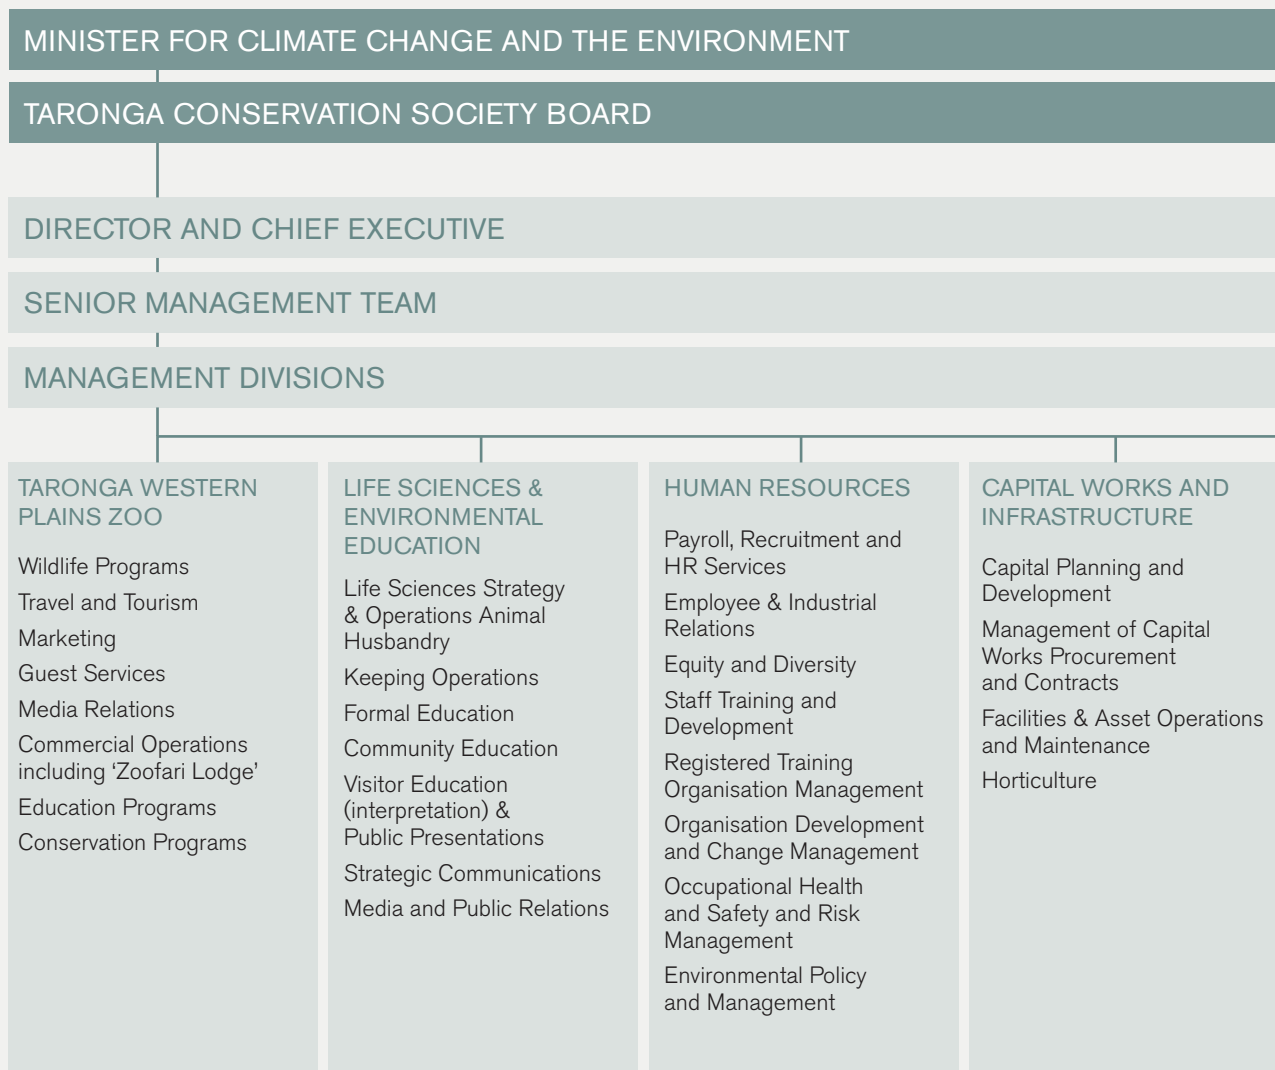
MINISTER FOR CLIMATE CHANGE AND THE ENVIRONMENT

TARONGA CONSERVATION SOCIETY BOARD

DIRECTOR AND CHIEF EXECUTIVE

SENIOR MANAGEMENT TEAM

MANAGEMENT DIVISIONS

TARONGA WESTERN PLAINS ZOO

Wildlife Programs

Travel and Tourism

Marketing

Guest Services

Media Relations

Commercial Operations including 'Zoofari Lodge'

Education Programs

Conservation Programs

LIFE SCIENCES & ENVIRONMENTAL EDUCATION

Life Sciences Strategy & Operations Animal Husbandry

Keeping Operations

Formal Education

Community Education

Visitor Education (interpretation) & Public Presentations

Strategic Communications

Media and Public Relations

HUMAN RESOURCES

Payroll, Recruitment and HR Services

Employee & Industrial Relations

Equity and Diversity

Staff Training and Development

Registered Training Organisation Management

Organisation Development and Change Management

Occupational Health and Safety and Risk Management

Environmental Policy and Management

CAPITAL WORKS AND INFRASTRUCTURE

Capital Planning and Development

Management of Capital Works Procurement and Contracts

Facilities & Asset Operations and Maintenance

Horticulture